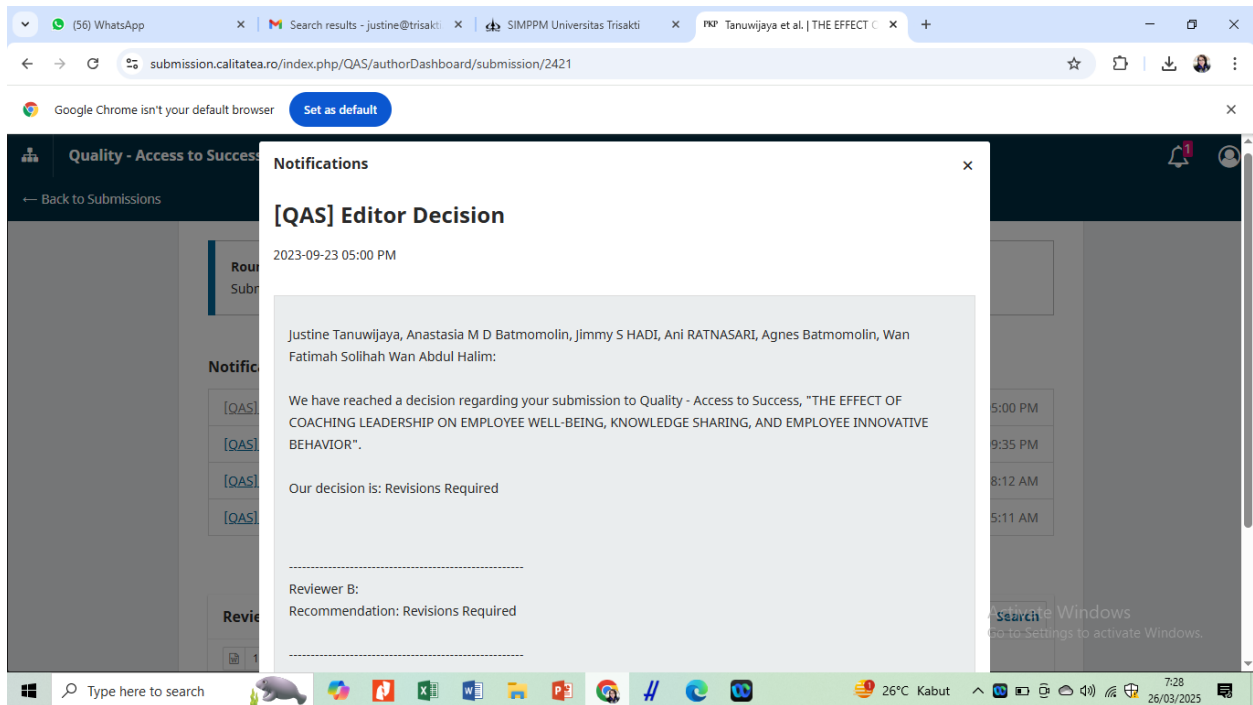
(56) WhatsApp
Search results - justine@trisakti
SIMPPM Universitas Trisakti
Tanuwijaya et al. | THE EFFECT O
submission.calitatea.ro/index.php/QAS/authorDashboard/submission/2421
Google Chrome isn't your default browser
Set as default

Quality - Access to Success
← Back to Submissions
1
Roun
Subm
Notific
[QAS]
[QAS]
[QAS]
[QAS]
5:00 PM
9:35 PM
8:12 AM
5:11 AM
Revie
Search

Notifications
×
[QAS] Editor Decision
2023-09-23 05:00 PM

Justine Tanuwijaya, Anastasia M D Batmomolin, Jimmy S HADI, Ani RATNASARI, Agnes Batmomolin, Wan Fatimah Solihah Wan Abdul Halim:

We have reached a decision regarding your submission to Quality - Access to Success, "THE EFFECT OF COACHING LEADERSHIP ON EMPLOYEE WELL-BEING, KNOWLEDGE SHARING, AND EMPLOYEE INNOVATIVE BEHAVIOR".

Our decision is: Revisions Required

------------------------------------------------------
Reviewer B:
Recommendation: Revisions Required

------------------------------------------------------

Activate Windows
Go to Settings to activate Windows.

Type here to search
26°C Kabut
7:28
26/03/2025